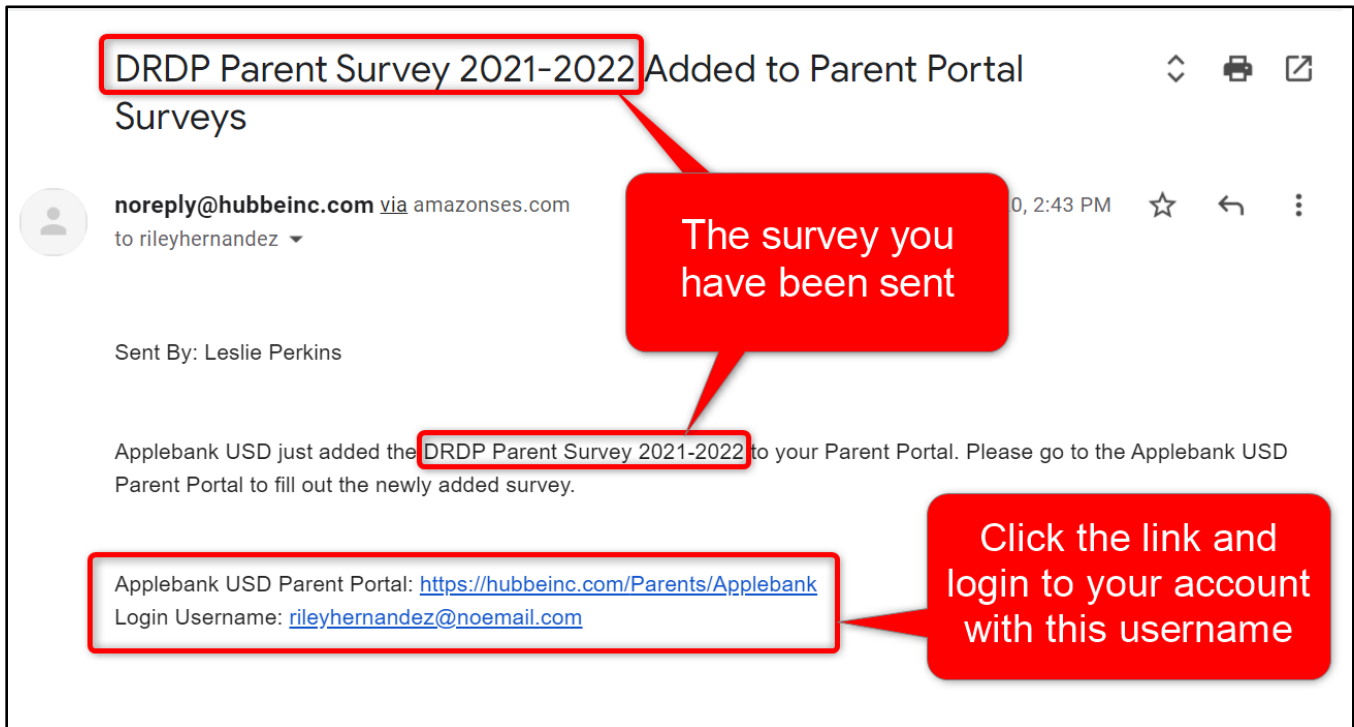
DRDP Parent Survey 2021-2022 Added to Parent Portal Surveys

noreply@hubbeinc.com via amazonses.com
to rileyhernandez

The survey you have been sent

0, 2:43 PM

Sent By: Leslie Perkins

Applebank USD just added the DRDP Parent Survey 2021-2022 to your Parent Portal. Please go to the Applebank USD Parent Portal to fill out the newly added survey.

Applebank USD Parent Portal: https://hubbeinc.com/Parents/Applebank
Login Username: rileyhernandez@noemail.com

Click the link and login to your account with this username